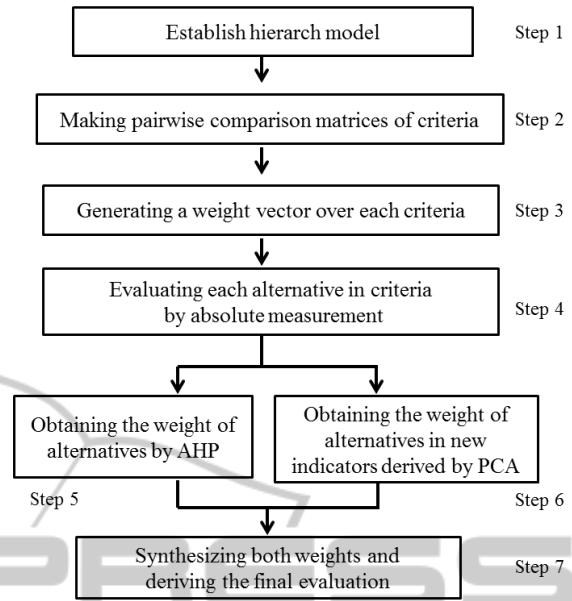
Establish hierarch model

Step 1

Making pairwise comparison matrices of criteria

Step 2

Generating a weight vector over each criteria

Step 3

Evaluating each alternative in criteria by absolute measurement

Step 4

Obtaining the weight of alternatives by AHP

Obtaining the weight of alternatives in new indicators derived by PCA

Step 5

Step 6

Synthesizing both weights and deriving the final evaluation

Step 7